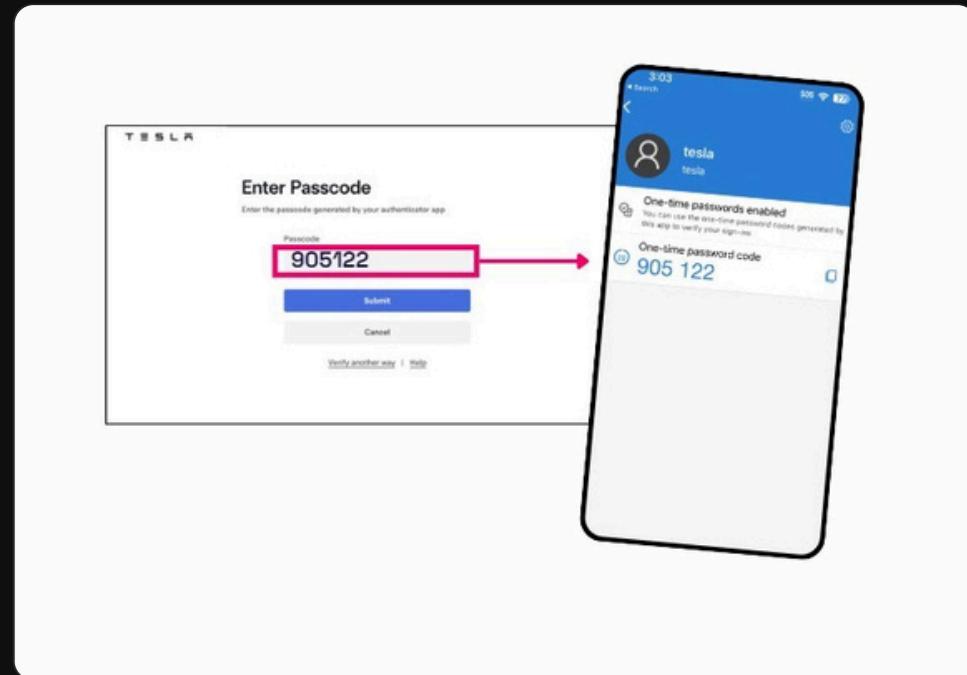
TESLA

Enter Passcode

Enter the passcode generated by your authenticator app

Passcode

905122

Submit

Cancel

Verify another way | Help

3:03
◂ Search

SOS 77

tesla
tesla

One-time passwords enabled
You can use the one-time password codes generated by this app to verify your sign-ins

One-time password code
905 122

29